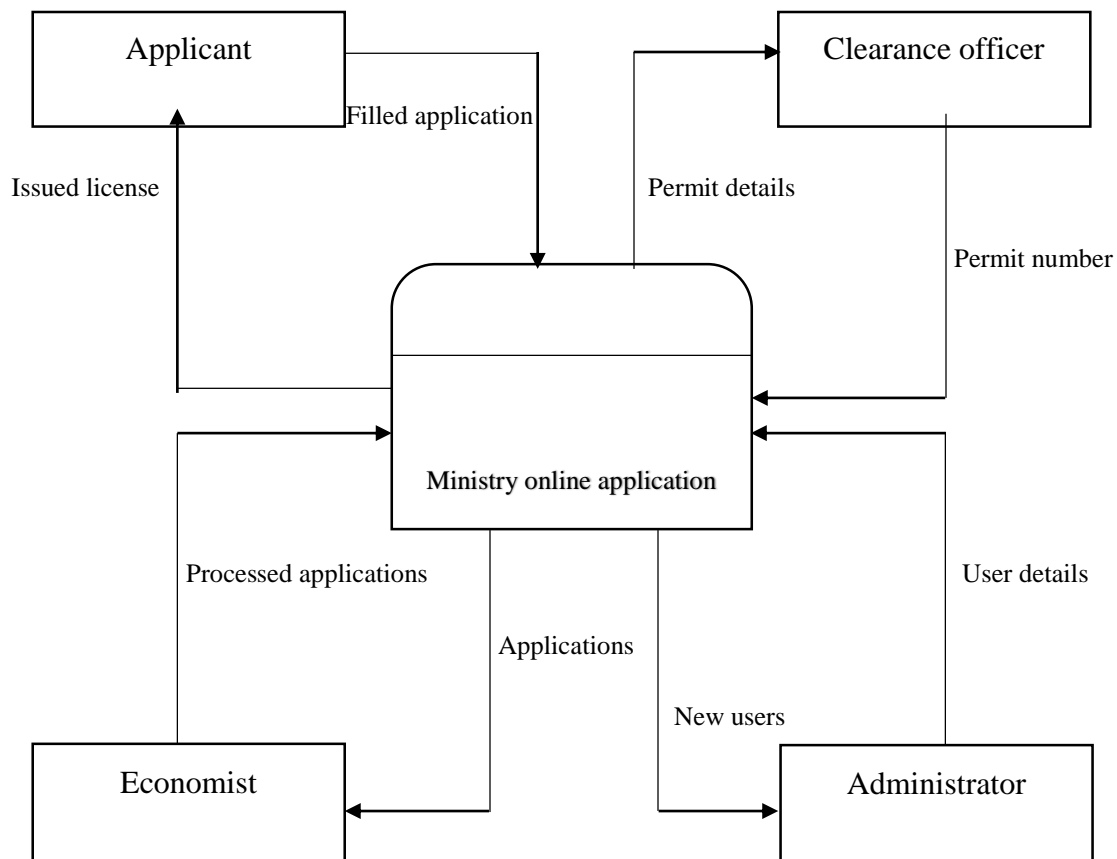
Applicant

Filled application

Clearance officer

Issued license

Permit details

Permit number

Ministry online application

Processed applications

User details

Applications

New users

Economist

Administrator